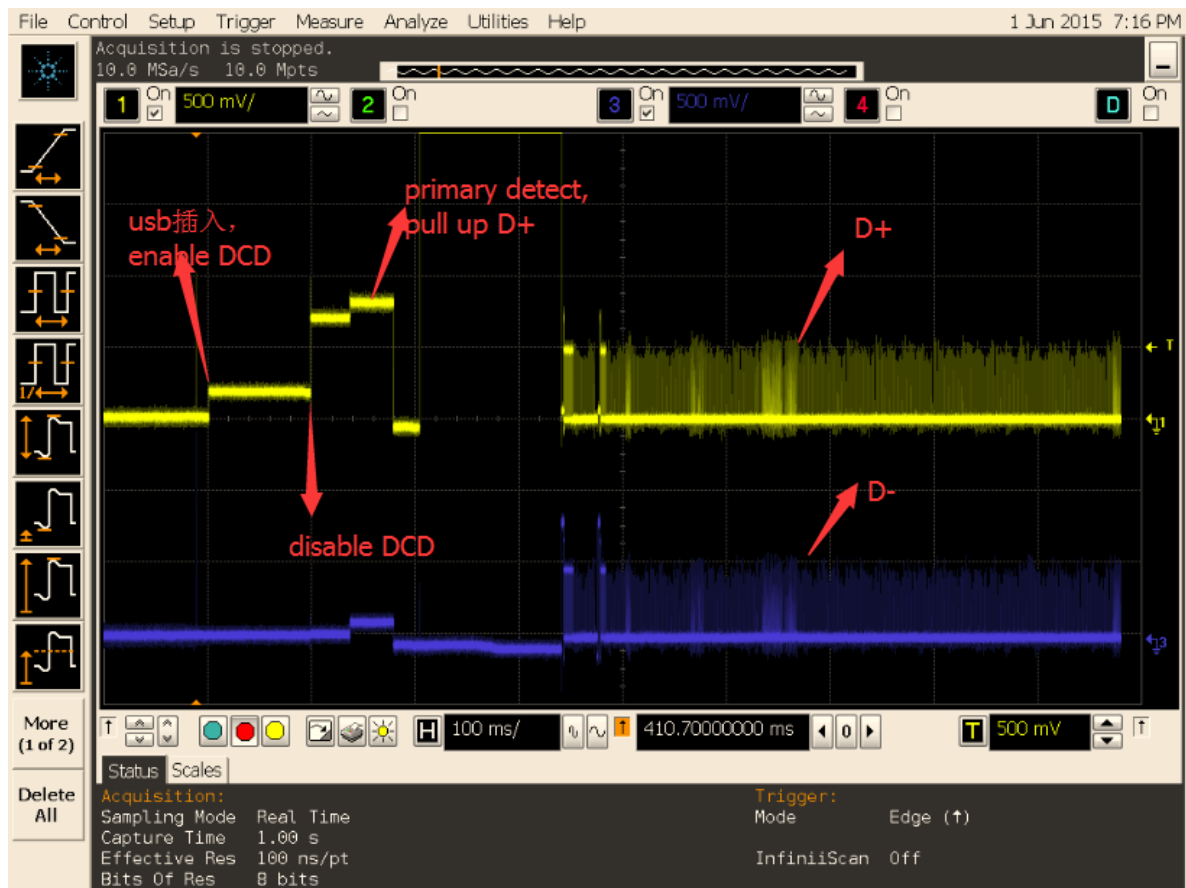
File Control Setup Trigger Measure Analyze Utilities Help 1 Jun 2015 7:16 PM

Acquisition is stopped.
10.0 MSa/s 10.0 Mpts

1 On 500 mV/ 2 On 3 On 500 mV/ 4 On D On

primary detect, pull up D+

usb插入， enable DCD

D+

disable DCD

D-

More (1 of 2)

Delete All

H 100 ms/ 410.70000000 ms 0 T 500 mV

Status Scales

Acquisition:
Sampling Mode Real Time
Capture Time 1.00 s
Effective Res 100 ns/pt
Bits Of Res 8 bits

Trigger:
Mode Edge (↑)

InfiniiScan Off